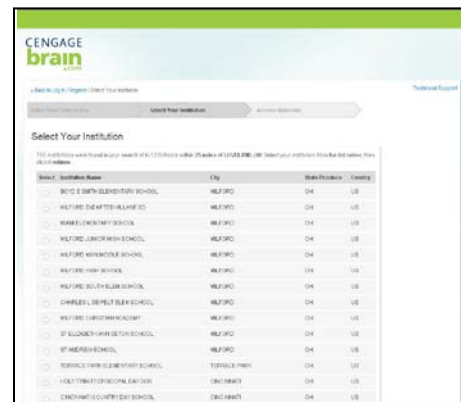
CENGAGE
brain
.com

« Back to Log In / Register / Select Your Institution

Technical Support

Select Your Course or Area | Select Your Institution | Access Materials

Select Your Institution

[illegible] institutions were found in your search of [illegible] within 25 miles of LOVELAND, OH. Select your institution from the list below, then click Continue.

| Select | Institution Name | City | State/Province | Country |
|---|---|---|---|---|
| | BOYD E SMITH ELEMENTARY SCHOOL | MILFORD | OH | US |
| | MILFORD EXEMPTED VILLAGE SD | MILFORD | OH | US |
| | MIAMI ELEMENTARY SCHOOL | MILFORD | OH | US |
| | MILFORD JUNIOR HIGH SCHOOL | MILFORD | OH | US |
| | MILFORD KINDERCARE SCHOOL | MILFORD | OH | US |
| | MILFORD HIGH SCHOOL | MILFORD | OH | US |
| | MILFORD SOUTH ELEM SCHOOL | MILFORD | OH | US |
| | CHARLES L SEIPELT ELEM SCHOOL | MILFORD | OH | US |
| | MILFORD CHRISTIAN ACADEMY | MILFORD | OH | US |
| | ST ELIZABETH ANN SETON SCHOOL | MILFORD | OH | US |
| | ST ANDREW SCHOOL | MILFORD | OH | US |
| | TERRACE PARK ELEMENTARY SCHOOL | TERRACE PARK | OH | US |
| | HOLY TRINITY EPISCOPAL DAY SCH | CINCINNATI | OH | US |
| | CINCINNATI COUNTRY DAY SCHOOL | CINCINNATI | OH | US |